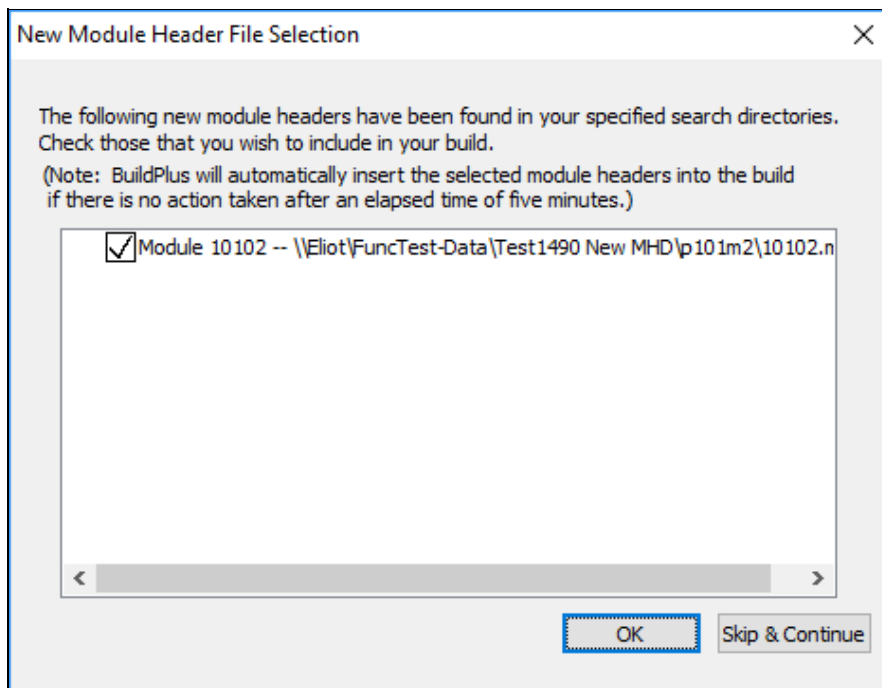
New Module Header File Selection

×

The following new module headers have been found in your specified search directories. Check those that you wish to include in your build.

(Note: BuildPlus will automatically insert the selected module headers into the build if there is no action taken after an elapsed time of five minutes.)

Module 10102 -- \\Eliot\FuncTest-Data\Test1490 New MHD\p101m2\10102.m

<

>

OK

Skip & Continue